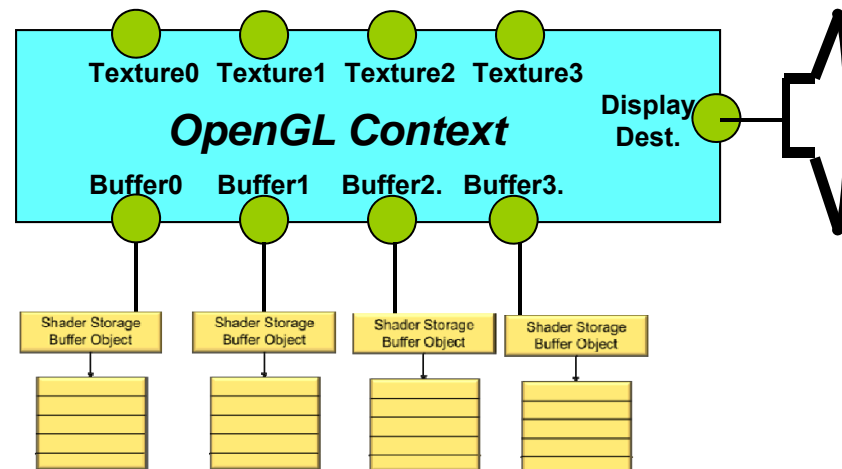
Texture0 Texture1 Texture2 Texture3

OpenGL Context

Display Dest.

Buffer0 Buffer1 Buffer2. Buffer3.

Shader Storage Buffer Object

Shader Storage Buffer Object

Shader Storage Buffer Object

Shader Storage Buffer Object